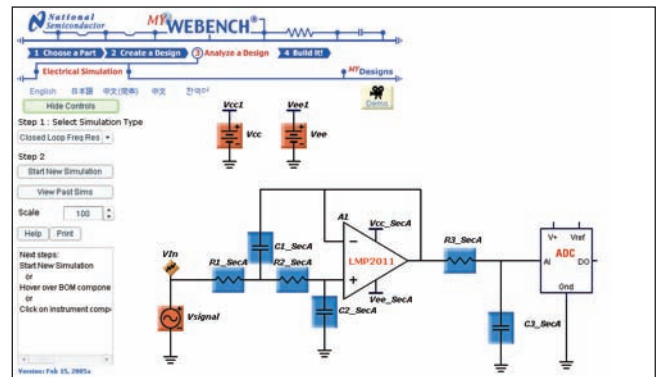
National Semiconductor

MY WEBENCH®

1 Choose a Part 2 Create a Design 3 Analyze a Design 4 Build It!

Electrical Simulation

MY Designs

English 日本語 中文(简体) 中文 한국어

Hide Controls

Demo

Step 1 : Select Simulation Type

Closed Loop Freq Res

Step 2

Start New Simulation

View Past Sims

Scale 100

Help Print

Next steps:
Start New Simulation
or
Hover over BOM compone
or
Click on instrument comp

Version: Feb 15, 2005a

Vcc1

Vcc

Vee1

Vee

A1

Vcc_SecA

C1_SecA

VIn

R1_SecA

R2_SecA

LMP2011

Vee_SecA

C2_SecA

Vsignal

R3_SecA

C3_SecA

V+

Vref

ADC

AI

DO

Gnd